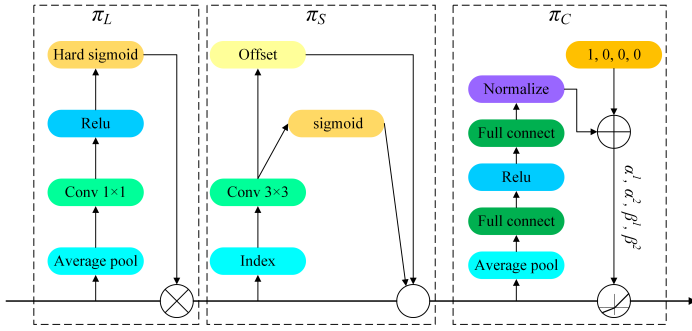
$\pi_L$

Hard sigmoid

Relu

Conv 1×1

Average pool

$\pi_S$

Offset

sigmoid

Conv 3×3

Index

$\pi_C$

1, 0, 0, 0

Normalize

Full connect

Relu

Full connect

Average pool

$\alpha^1, \alpha^2, \beta^1, \beta^2$